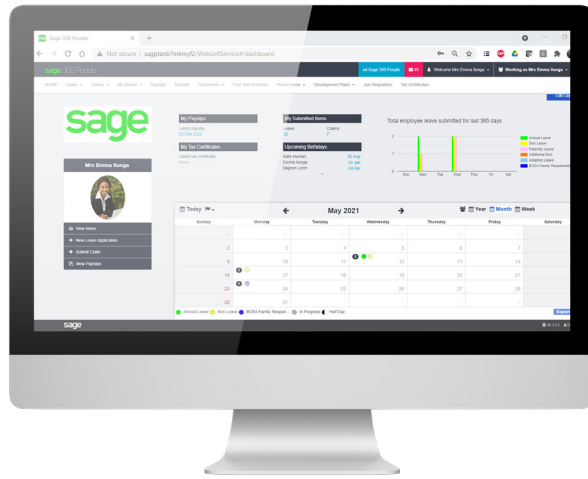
Sage 300 People
Not secure | sagptanb7mkmyf2/WebSelfService#/dashboard
sage 300 People
all Sage 300 People
Welcome Mrs Emma Ilunga
Working as Mrs Emma Ilunga
HOME Leave Claims My Details Payslips Reports Documents Time Tool Workflow Performance Development Plans Job Requisition Tax Certificates
sage
Mrs Emma Ilunga
View Inbox
New Leave Application
Submit Claim
View Payslips
My Payslips
Latest payslip
29 Feb 2020
My Tax Certificates
Latest tax certificate
none
My Submitted Items
Leave Claims
22 7
Upcoming Birthdays
Katie Hulman 03 Aug
Emma Ilunga 16 Jan
Mignon Levin 04 Apr
Total employee leave submitted for last 365 days
2
1
0
Sun Mon Tue Wed Thur Fri Sat
Annual Leave
Sick Leave
Paternity Leave
Additional BAS
Adoption Leave
BCEA Family Responsibility
Today
May 2021
Year Month Week
Sunday Monday Tuesday Wednesday Thursday Friday Saturday
2 3 4 5 6 7
9 10 11 12 13 14
16 17 18 19 20 21
23 24 25 26 27 28
30 31
Annual Leave Sick Leave BCEA Family Respon. In Progress Half Day
sage